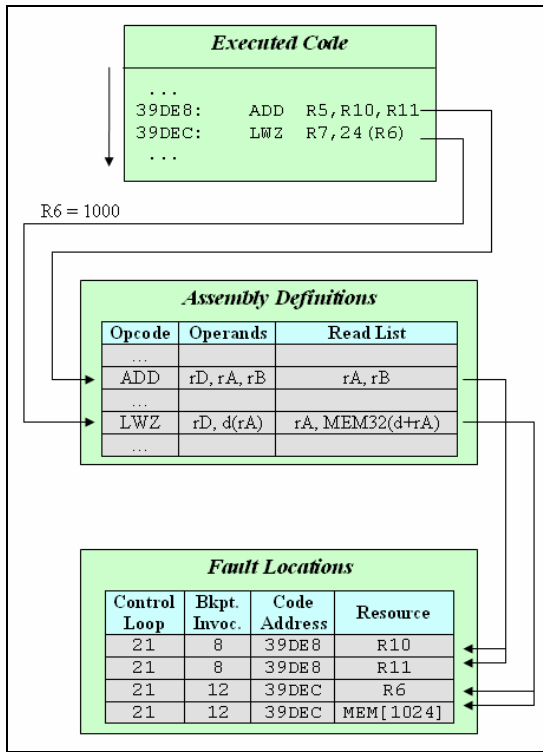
Executed Code

...
39DE8: ADD R5,R10,R11
39DEC: LWZ R7,24(R6)
...

R6 = 1000

Assembly Definitions

| Opcode | Operands | Read List |
|---|---|---|
| ... | | |
| ADD | rD, rA, rB | rA, rB |
| ... | | |
| LWZ | rD, d(rA) | rA, MEM32(d+rA) |
| ... | | |

Fault Locations

| Control Loop | Bkpt. Invoc. | Code Address | Resource |
|---|---|---|---|
| 21 | 8 | 39DE8 | R10 |
| 21 | 8 | 39DE8 | R11 |
| 21 | 12 | 39DEC | R6 |
| 21 | 12 | 39DEC | MEM[1024] |